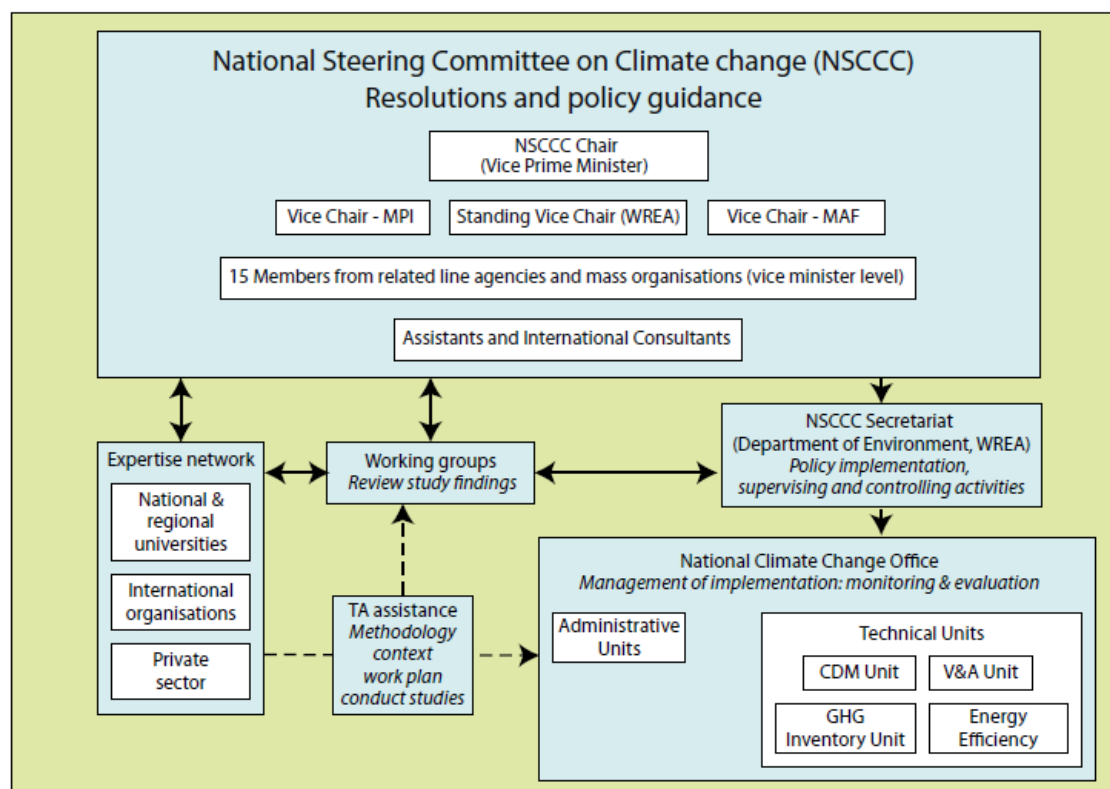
National Steering Committee on Climate change (NSCCC)
Resolutions and policy guidance

NSCCC Chair
(Vice Prime Minister)

Vice Chair - MPI

Standing Vice Chair (WREA)

Vice Chair - MAF

15 Members from related line agencies and mass organisations (vice minister level)

Assistants and International Consultants

Expertise network

National & regional universities

International organisations

Private sector

Working groups
*Review study findings*

NSCCC Secretariat
(Department of Environment, WREA)
*Policy implementation, supervising and controlling activities*

TA assistance
*Methodology context work plan conduct studies*

National Climate Change Office
*Management of implementation: monitoring & evaluation*

Administrative Units

Technical Units

CDM Unit

V&A Unit

GHG Inventory Unit

Energy Efficiency